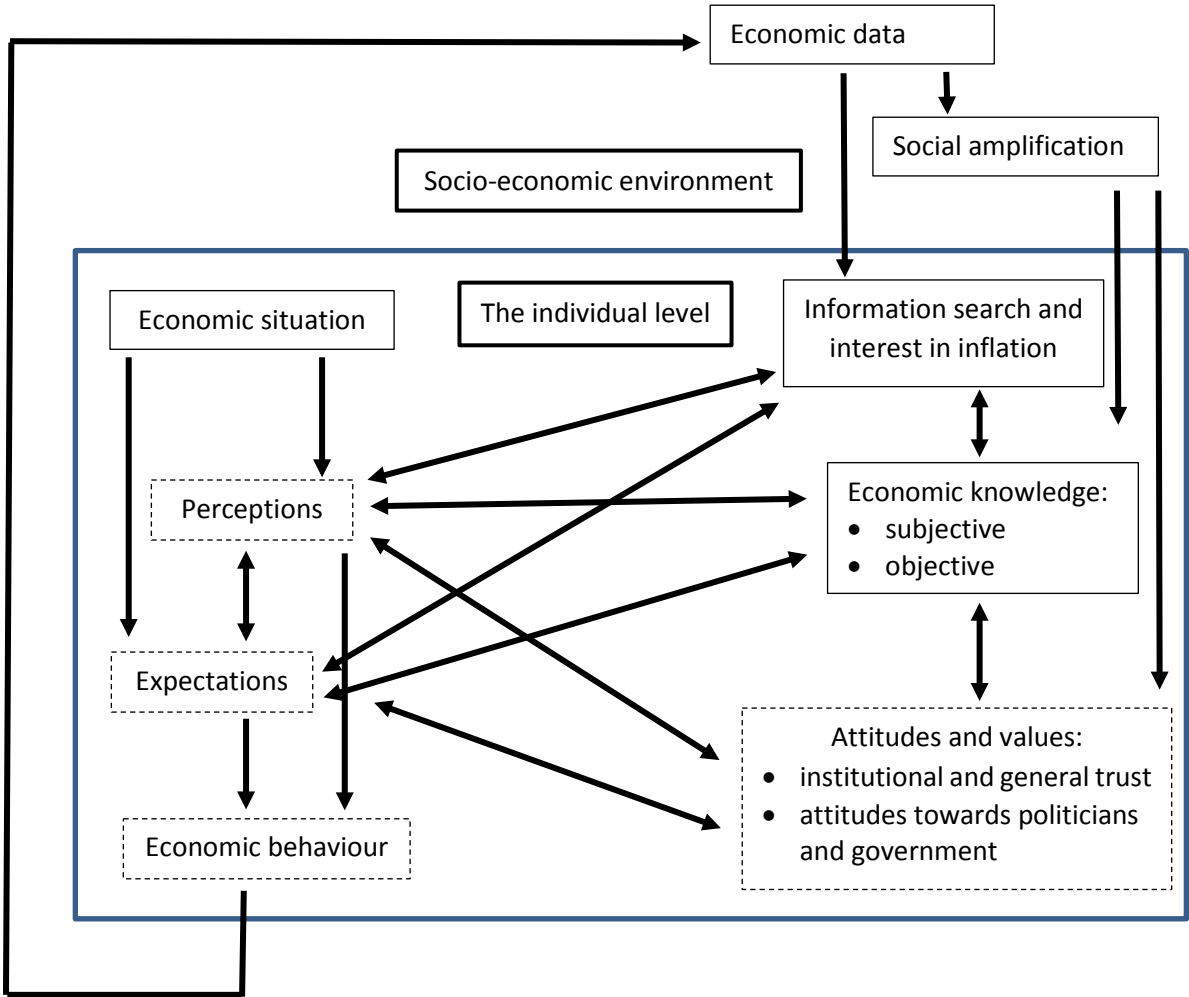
Economic data

Social amplification

Socio-economic environment

Economic situation

The individual level

Information search and interest in inflation

Perceptions

Economic knowledge:
- subjective
- objective

Expectations

Attitudes and values:
- institutional and general trust
- attitudes towards politicians and government

Economic behaviour